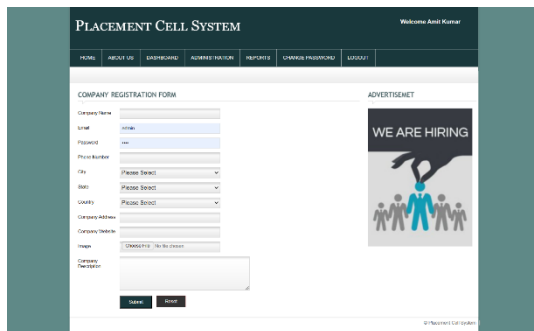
PLACEMENT CELL SYSTEM

Welcome Amit Kumar

HOME | ABOUT US | DASHBOARD | ADMINISTRATION | REPORTS | CHANGE PASSWORD | LOGOUT

COMPANY REGISTRATION FORM

Company Name

Email admin

Password •••

Phone Number

City Please Select

State Please Select

Country Please Select

Company Address

Company Website

Image Choose File No file chosen

Company Description

Submit Reset

ADVERTISEMET

WE ARE HIRING

© Placement Cell System